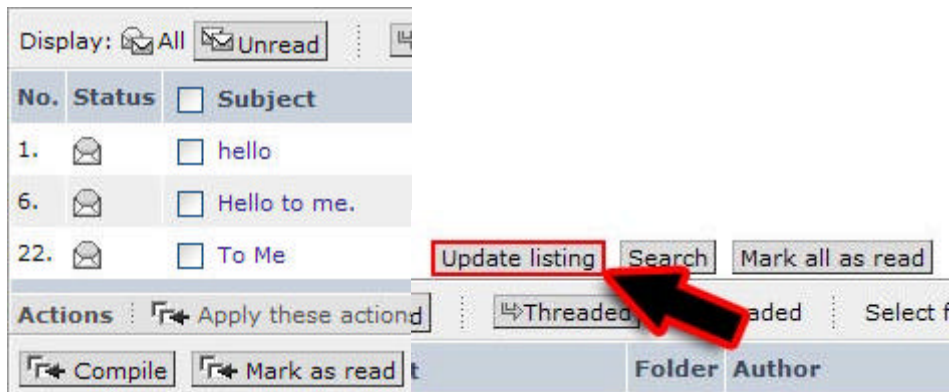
Display: All Unread

| No. | Status | Subject |
|---|---|---|
| 1. | | hello |
| 6. | | Hello to me. |
| 22. | | To Me |

Actions Apply these actions

Compile Mark as read

Update listing Search Mark all as read

Threaded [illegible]aded Select f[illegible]

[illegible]t Folder Author